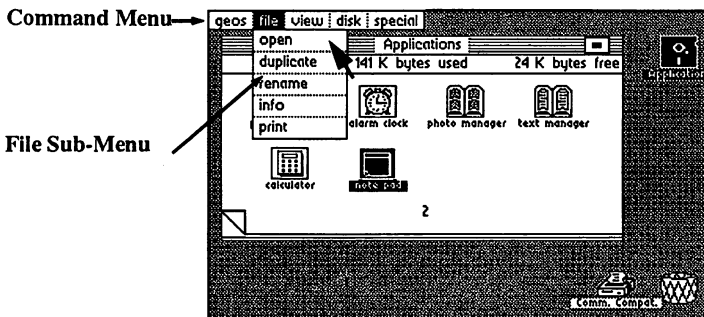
Command Menu

geos file view disk special

open
duplicate
rename
info
print

Applications

141 K bytes used 24 K bytes free

alarm clock photo manager text manager

calculator note pad

2

Applicatio

Comm. Compat.

File Sub-Menu